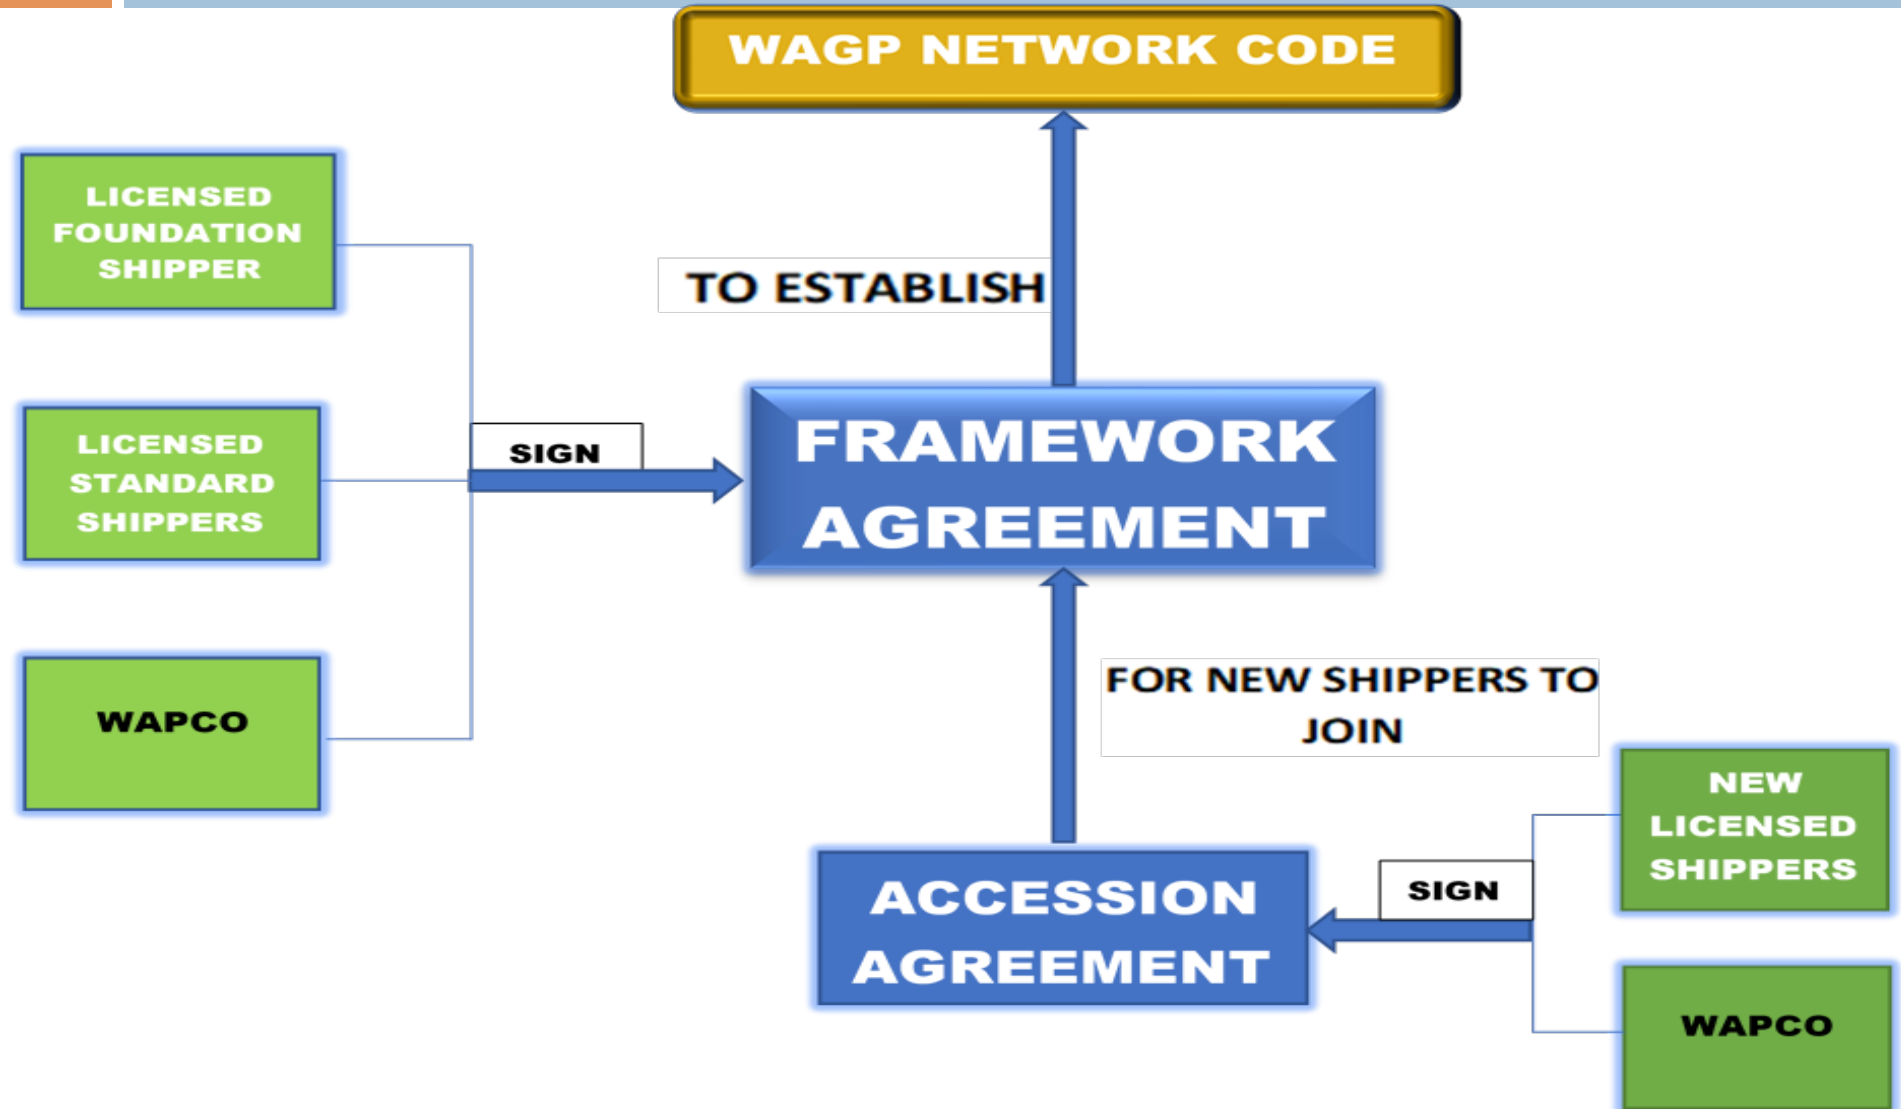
WAGP NETWORK CODE

LICENSED FOUNDATION SHIPPER

LICENSED STANDARD SHIPPERS

WAPCO

SIGN

TO ESTABLISH

FRAMEWORK AGREEMENT

FOR NEW SHIPPERS TO JOIN

ACCESSION AGREEMENT

SIGN

NEW LICENSED SHIPPERS

WAPCO